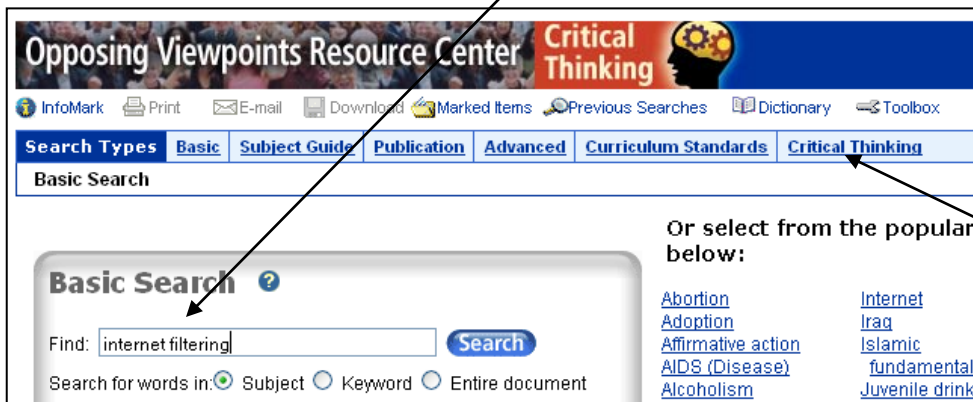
Opposing Viewpoints Resource Center Critical Thinking

InfoMark Print E-mail Download Marked Items Previous Searches Dictionary Toolbox

Search Types Basic Subject Guide Publication Advanced Curriculum Standards Critical Thinking

Basic Search

Basic Search

Find: internet filtering Search

Search for words in: Subject Keyword Entire document

Or select from the popular below:

Abortion
Adoption
Affirmative action
AIDS (Disease)
Alcoholism

Internet
Iraq
Islamic fundamental
Juvenile drink